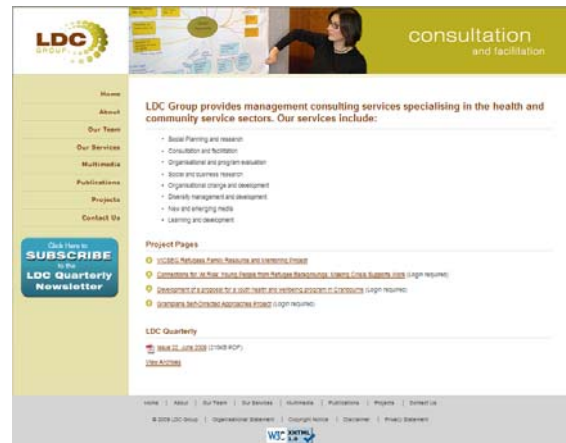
LDC GROUP

consultation
and facilitation

Home
About
Our Team
Our Services
Multimedia
Publications
Projects
Contact Us

Click Here to
SUBSCRIBE
to the
LDC Quarterly
Newsletter

LDC Group provides management consulting services specialising in the health and community service sectors. Our services include:

- Social Planning and research
- Consultation and facilitation
- Organisational and program evaluation
- Social and business research
- Organisational change and development
- Diversity management and development
- New and emerging media
- Learning and development

Project Pages

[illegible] Refugee Family Response and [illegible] Project

Connections for At Risk Young People from Refugee Backgrounds: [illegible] (Login required)

Development of a proposal for a youth health and wellbeing program in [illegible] (Login required)

Grampians Self-Directed Approaches Project (Login required)

LDC Quarterly

Issue 22, June 2009 (210KB PDF)

View Archives

Home | About | Our Team | Our Services | Multimedia | Publications | Projects | Contact Us

© 2009 LDC Group | Organisational Statement | Copyright Notice | Disclaimer | Privacy Statement

W3C XHTML 1.0